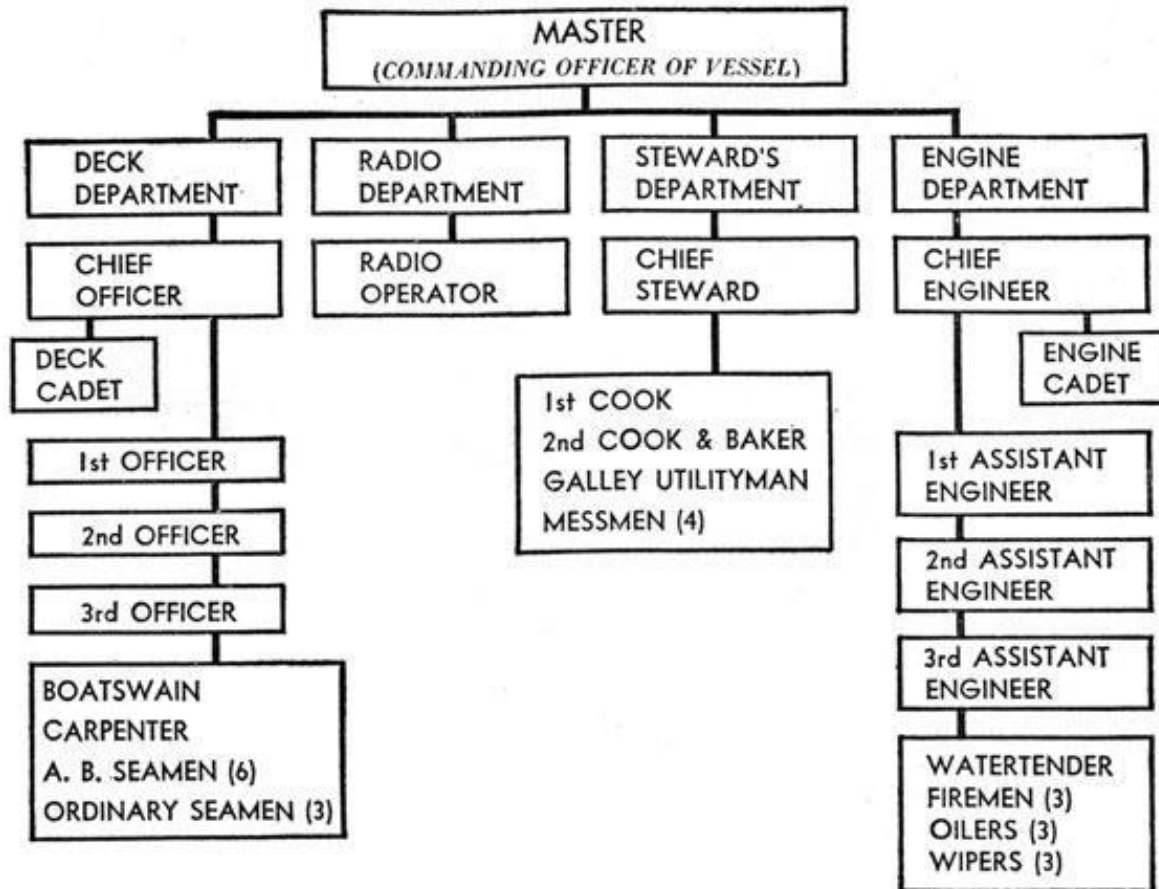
MASTER
(COMMANDING OFFICER OF VESSEL)

DECK DEPARTMENT

CHIEF OFFICER

DECK CADET

1st OFFICER

2nd OFFICER

3rd OFFICER

BOATSWAIN
CARPENTER
A. B. SEAMEN (6)
ORDINARY SEAMEN (3)

RADIO DEPARTMENT

RADIO OPERATOR

STEWARD'S DEPARTMENT

CHIEF STEWARD

1st COOK
2nd COOK & BAKER
GALLEY UTILITYMAN
MESSMEN (4)

ENGINE DEPARTMENT

CHIEF ENGINEER

ENGINE CADET

1st ASSISTANT ENGINEER

2nd ASSISTANT ENGINEER

3rd ASSISTANT ENGINEER

WATERTENDER
FIREMEN (3)
OILERS (3)
WIPERS (3)